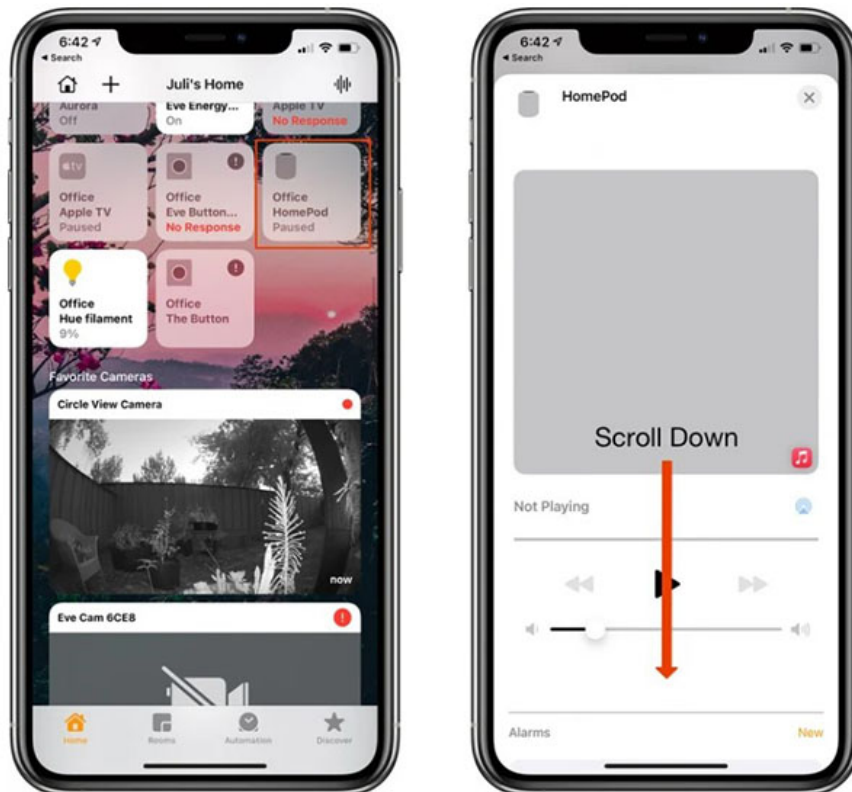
6:42
◂ Search

Juli's Home

Aurora
Off

Eve Energy...
On

Apple TV
No Response

Office
Apple TV
Paused

Office
Eve Button...
No Response

Office
HomePod
Paused

Office
Hue filament
9%

Office
The Button

Favorite Cameras

Circle View Camera

now

Eve Cam 6CE8

Home
Rooms
Automation
Discover

6:42
◂ Search

HomePod

Scroll Down

Not Playing

Alarms
New